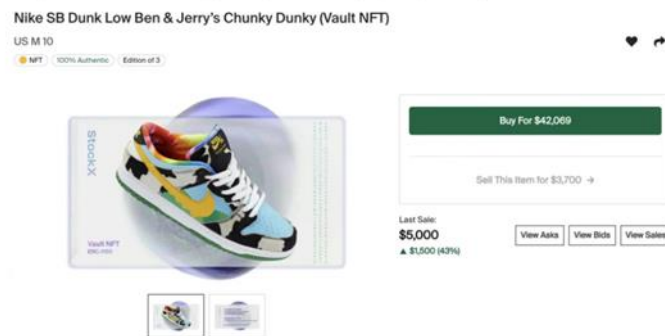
Nike SB Dunk Low Ben & Jerry's Chunky Dunky (Vault NFT)

US M 10

NFT | 100% Authentic | Edition of 3

StockX

Vault NFT

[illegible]

Buy For $42,069

Sell This Item for $3,700 →

Last Sale:

$5,000

▲ $1,500 (43%)

View Asks | View Bids | View Sales